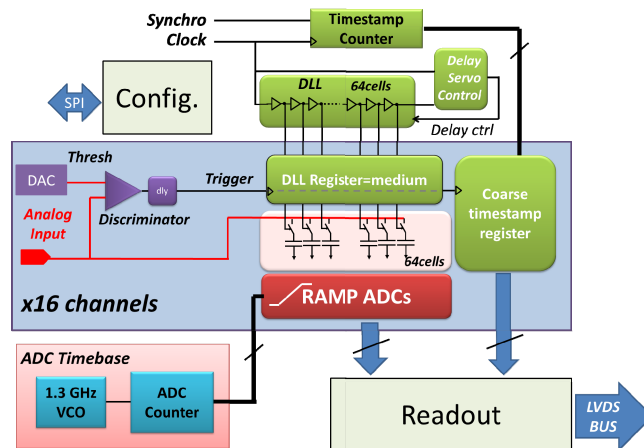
Synchro
Clock
Timestamp Counter
SPI
Config.
DLL
64cells
Delay Servo Control
Delay ctrl
Thresh
DAC
dly
Trigger
DLL Register=medium
Coarse timestamp register
Analog Input
Discriminator
64cells
x16 channels
RAMP ADCs
ADC Timebase
1.3 GHz VCO
ADC Counter
Readout
LVDS BUS